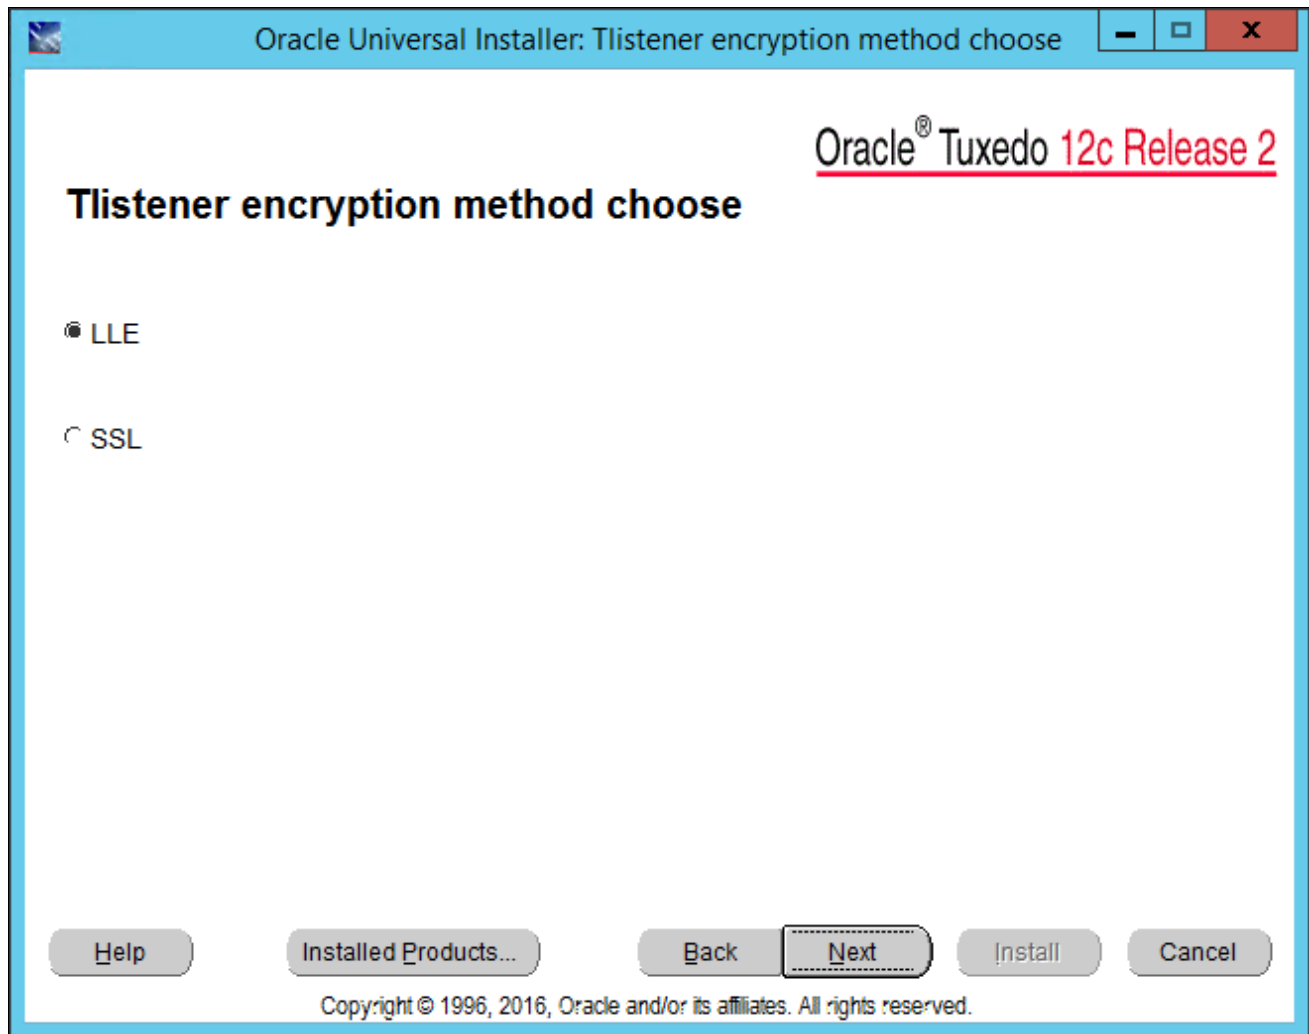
Oracle Universal Installer: Tlistener encryption method choose

Oracle® Tuxedo 12c Release 2

Tlistener encryption method choose

LLE

SSL

Help

Installed Products...

Back

Next

Install

Cancel

Copyright © 1996, 2016, Oracle and/or its affiliates. All rights reserved.